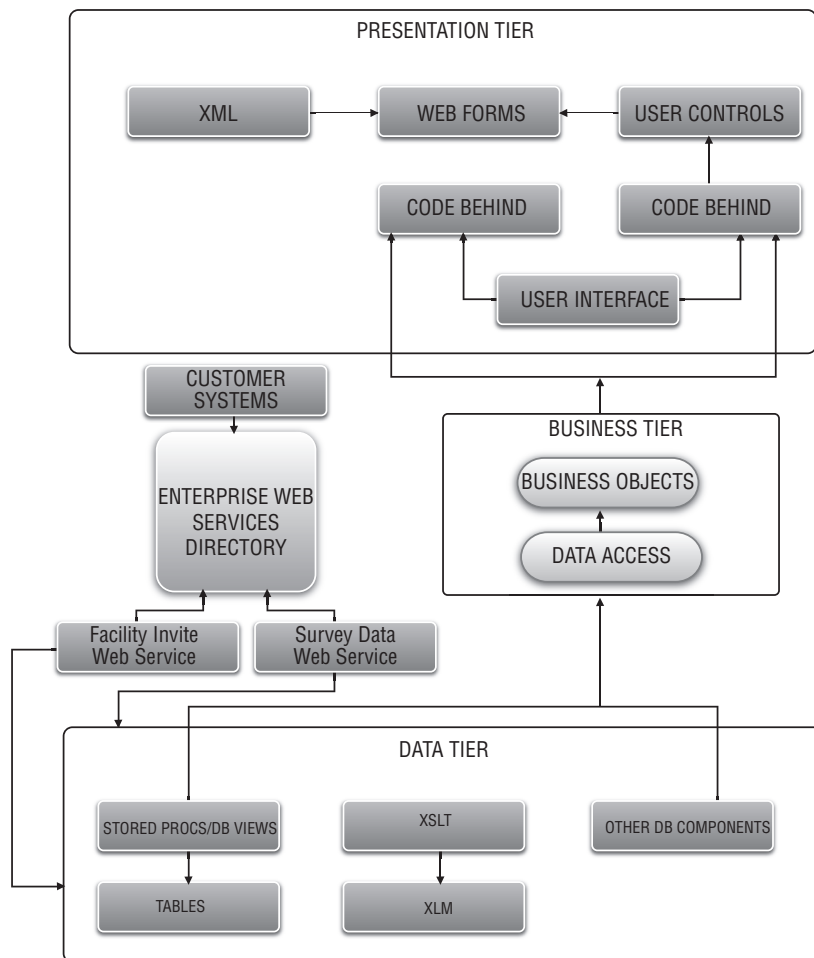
PRESENTATION TIER

XML

WEB FORMS

USER CONTROLS

CODE BEHIND

CODE BEHIND

USER INTERFACE

CUSTOMER SYSTEMS

ENTERPRISE WEB SERVICES DIRECTORY

Facility Invite Web Service

Survey Data Web Service

BUSINESS TIER

BUSINESS OBJECTS

DATA ACCESS

DATA TIER

STORED PROCS/DB VIEWS

XSLT

OTHER DB COMPONENTS

TABLES

XLM